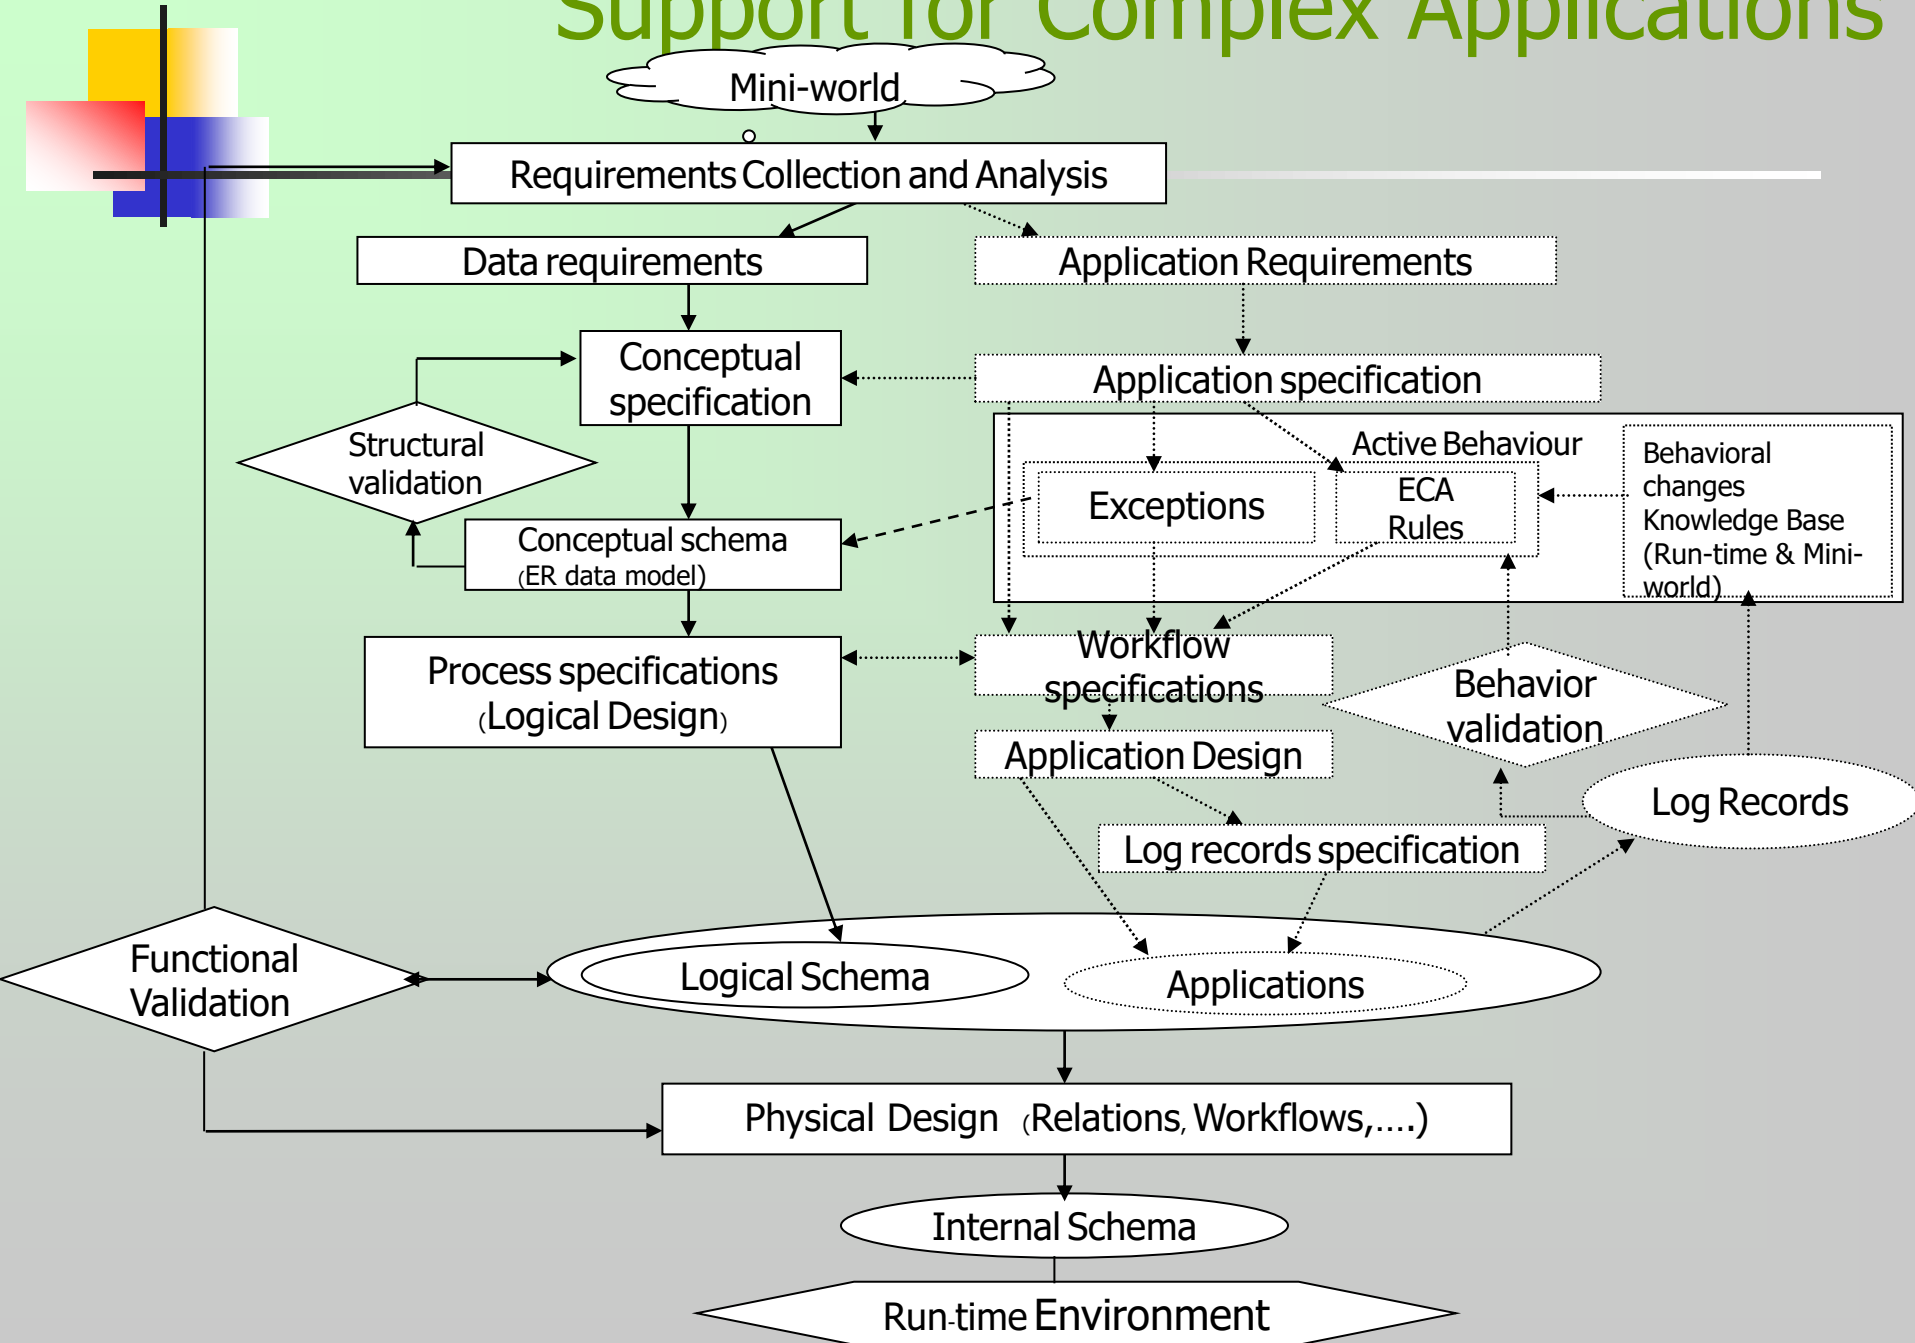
Support for Complex Applications

Mini-world

Requirements Collection and Analysis

Data requirements

Application Requirements

Conceptual specification

Application specification

Structural validation

Active Behaviour

Behavioral changes Knowledge Base (Run-time & Mini-world)

Exceptions

ECA Rules

Conceptual schema (ER data model)

Process specifications (Logical Design)

Workflow specifications

Behavior validation

Application Design

Log Records

Log records specification

Functional Validation

Logical Schema

Applications

Physical Design (Relations, Workflows,….)

Internal Schema

Run-time Environment